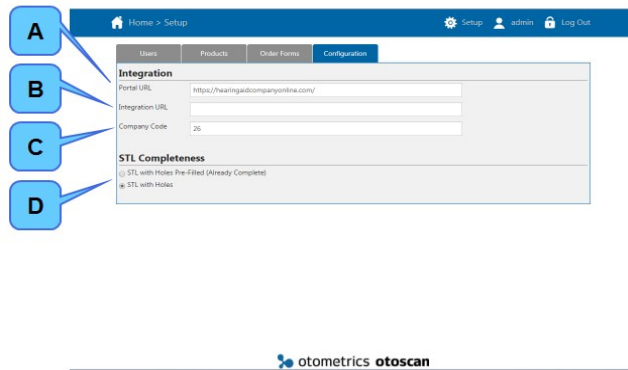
A
B
C
D

Home > Setup
Setup admin Log Out

Users
Products
Order Forms
Configuration

Integration
Portal URL https://hearingaidcompanyonline.com/
Integration URL
Company Code 26

STL Completeness
STL with Holes Pre-Filled (Already Complete)
STL with Holes

otometrics otoscan